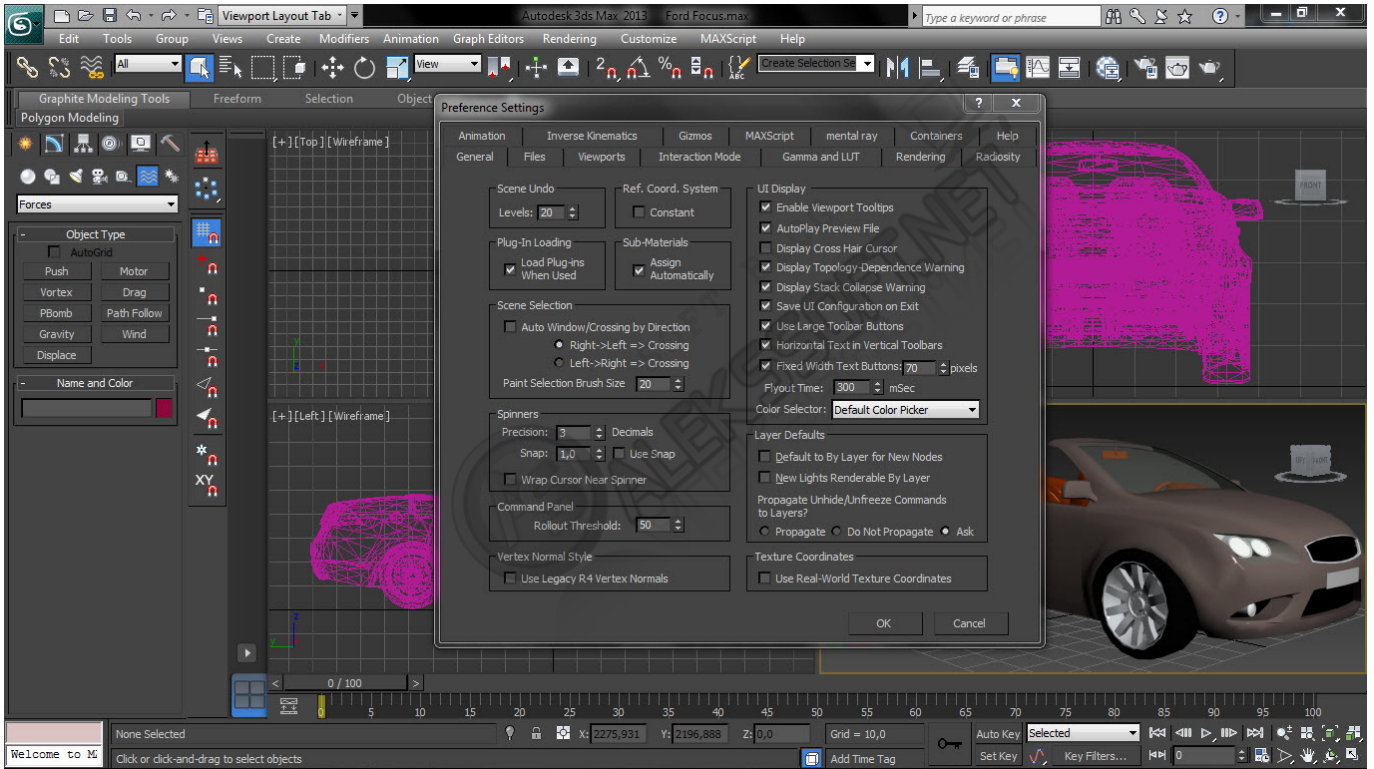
Viewport Layout Tab
Autodesk 3ds Max 2013 Ford Focus.max
Type a keyword or phrase
Edit Tools Group Views Create Modifiers Animation Graph Editors Rendering Customize MAXScript Help
All
View
Create Selection Se
Graphite Modeling Tools Freeform Selection Object
Polygon Modeling
Forces
Object Type
AutoGrid
Push
Motor
Vortex
Drag
PBomb
Path Follow
Gravity
Wind
Displace
Name and Color
[ + ] [ Top ] [ Wireframe ]
[ + ] [ Left ] [ Wireframe ]
Preference Settings
Animation Inverse Kinematics Gizmos MAXScript mental ray Containers Help
General Files Viewports Interaction Mode Gamma and LUT Rendering Radiosity
Scene Undo
Levels: 20
Ref. Coord. System
Constant
Plug-In Loading
Load Plug-ins When Used
Sub-Materials
Assign Automatically
Scene Selection
Auto Window/Crossing by Direction
Right->Left => Crossing
Left->Right => Crossing
Paint Selection Brush Size 20
Spinners
Precision: 3 Decimals
Snap: 1,0 Use Snap
Wrap Cursor Near Spinner
Command Panel
Rollout Threshold: 50
Vertex Normal Style
Use Legacy R4 Vertex Normals
UI Display
Enable Viewport Tooltips
AutoPlay Preview File
Display Cross Hair Cursor
Display Topology-Dependence Warning
Display Stack Collapse Warning
Save UI Configuration on Exit
Use Large Toolbar Buttons
Horizontal Text in Vertical Toolbars
Fixed Width Text Buttons: 70 pixels
Flyout Time: 300 mSec
Color Selector: Default Color Picker
Layer Defaults
Default to By Layer for New Nodes
New Lights Renderable By Layer
Propagate Unhide/Unfreeze Commands to Layers?
Propagate Do Not Propagate Ask
Texture Coordinates
Use Real-World Texture Coordinates
OK Cancel
FRONT
0 / 100
0 5 10 15 20 25 30 35 40 45 50 55 60 65 70 75 80 85 90 95 100
Welcome to M
None Selected
Click or click-and-drag to select objects
X: 2275,931 Y: 2196,888 Z: 0,0
Grid = 10,0
Add Time Tag
Auto Key Selected
Set Key Key Filters...
0